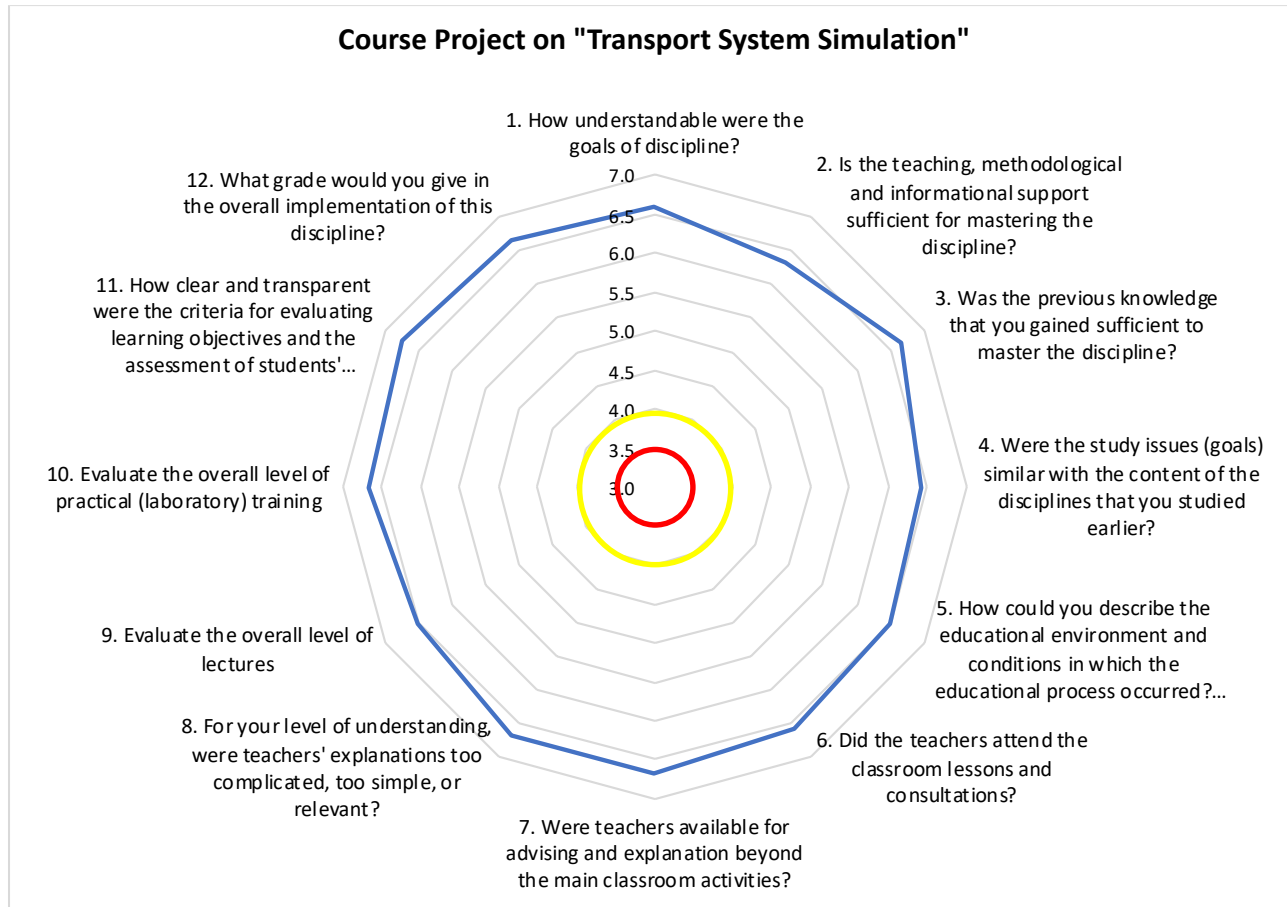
Course Project on "Transport System Simulation"

1. How understandable were the goals of discipline?

2. Is the teaching, methodological and informational support sufficient for mastering the discipline?

3. Was the previous knowledge that you gained sufficient to master the discipline?

4. Were the study issues (goals) similar with the content of the disciplines that you studied earlier?

5. How could you describe the educational environment and conditions in which the educational process occurred?...

6. Did the teachers attend the classroom lessons and consultations?

7. Were teachers available for advising and explanation beyond the main classroom activities?

8. For your level of understanding, were teachers' explanations too complicated, too simple, or relevant?

9. Evaluate the overall level of lectures

10. Evaluate the overall level of practical (laboratory) training

11. How clear and transparent were the criteria for evaluating learning objectives and the assessment of students'...

12. What grade would you give in the overall implementation of this discipline?

7.0
6.5
6.0
5.5
5.0
4.5
4.0
3.5
3.0